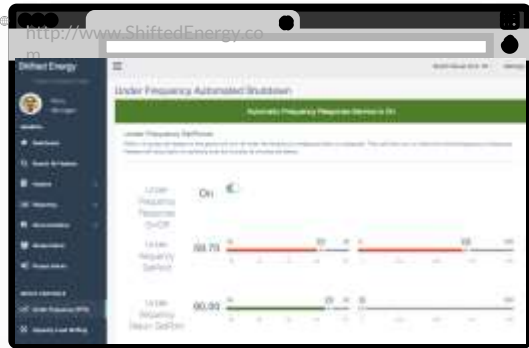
©
http://www.ShiftedEnergy.com

Shifted Energy
Under Frequency Automated Shutdown
Automatic Frequency Response Service is On
Under Frequency Setpoints
Under Frequency Response On/Off
On
Under Frequency Setpoint
59.70
Under Frequency Return Setpoint
60.00
Dashboard
Alerts
Frequency
Under Frequency (UFR)
Capacity Load Shifting